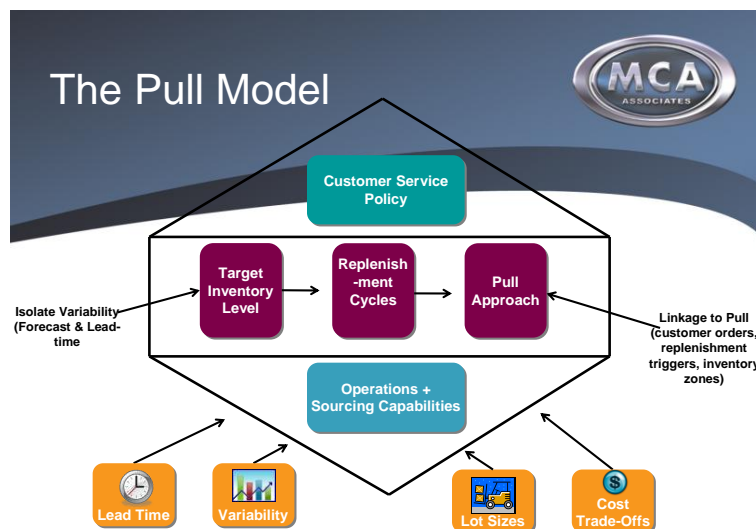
The Pull Model

MCA ASSOCIATES

Customer Service Policy

Target Inventory Level

Replenish-ment Cycles

Pull Approach

Isolate Variability (Forecast & Lead-time

Linkage to Pull (customer orders, replenishment triggers, inventory zones)

Operations + Sourcing Capabilities

Lead Time

Variability

Lot Sizes

$

Cost Trade-Offs